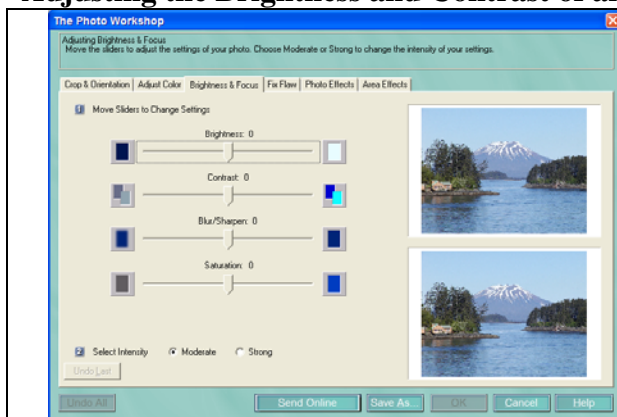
Adjusting the Brightness and Contrast of a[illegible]

The Photo Workshop

Adjusting Brightness & Focus
Move the sliders to adjust the settings of your photo. Choose Moderate or Strong to change the intensity of your settings.

Crop & Orientation | Adjust Color | Brightness & Focus | Fix Flaw | Photo Effects | Area Effects

1 Move Sliders to Change Settings

Brightness: 0

Contrast: 0

Blur/Sharpen: 0

Saturation: 0

2 Select Intensity Moderate Strong

Undo Last

Undo All

Send Online

Save As...

OK

Cancel

Help